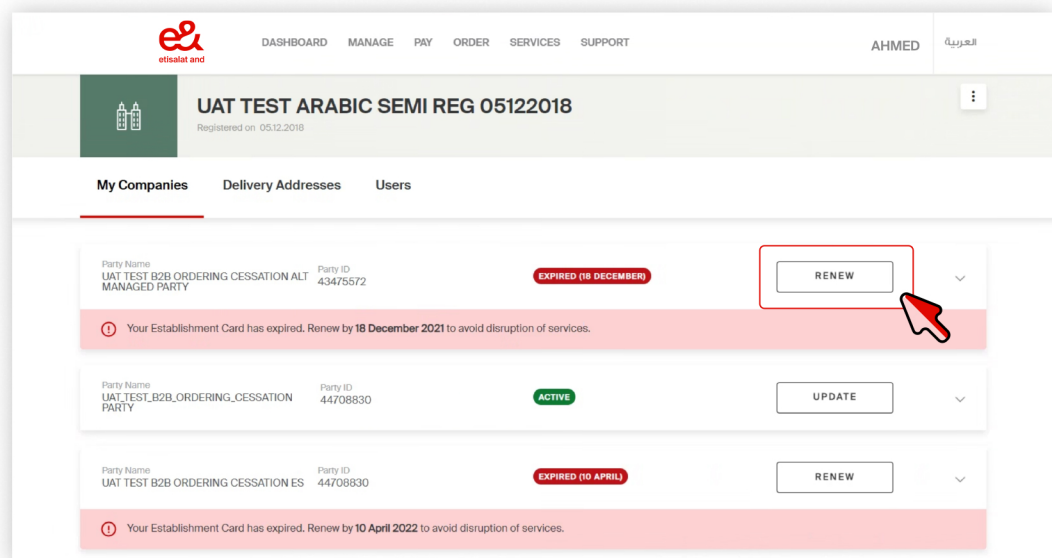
e&
etisalat and

DASHBOARD MANAGE PAY ORDER SERVICES SUPPORT

AHMED

العربية

UAT TEST ARABIC SEMI REG 05122018

Registered on 05.12.2018

My Companies

Delivery Addresses

Users

Party Name
UAT TEST B2B ORDERING CESSATION ALT MANAGED PARTY

Party ID
43475572

EXPIRED (18 DECEMBER)

RENEW

Your Establishment Card has expired. Renew by **18 December 2021** to avoid disruption of services.

Party Name
UAT_TEST_B2B_ORDERING_CESSATION PARTY

Party ID
44708830

ACTIVE

UPDATE

Party Name
UAT TEST B2B ORDERING CESSATION ES

Party ID
44708830

EXPIRED (10 APRIL)

RENEW

Your Establishment Card has expired. Renew by **10 April 2022** to avoid disruption of services.